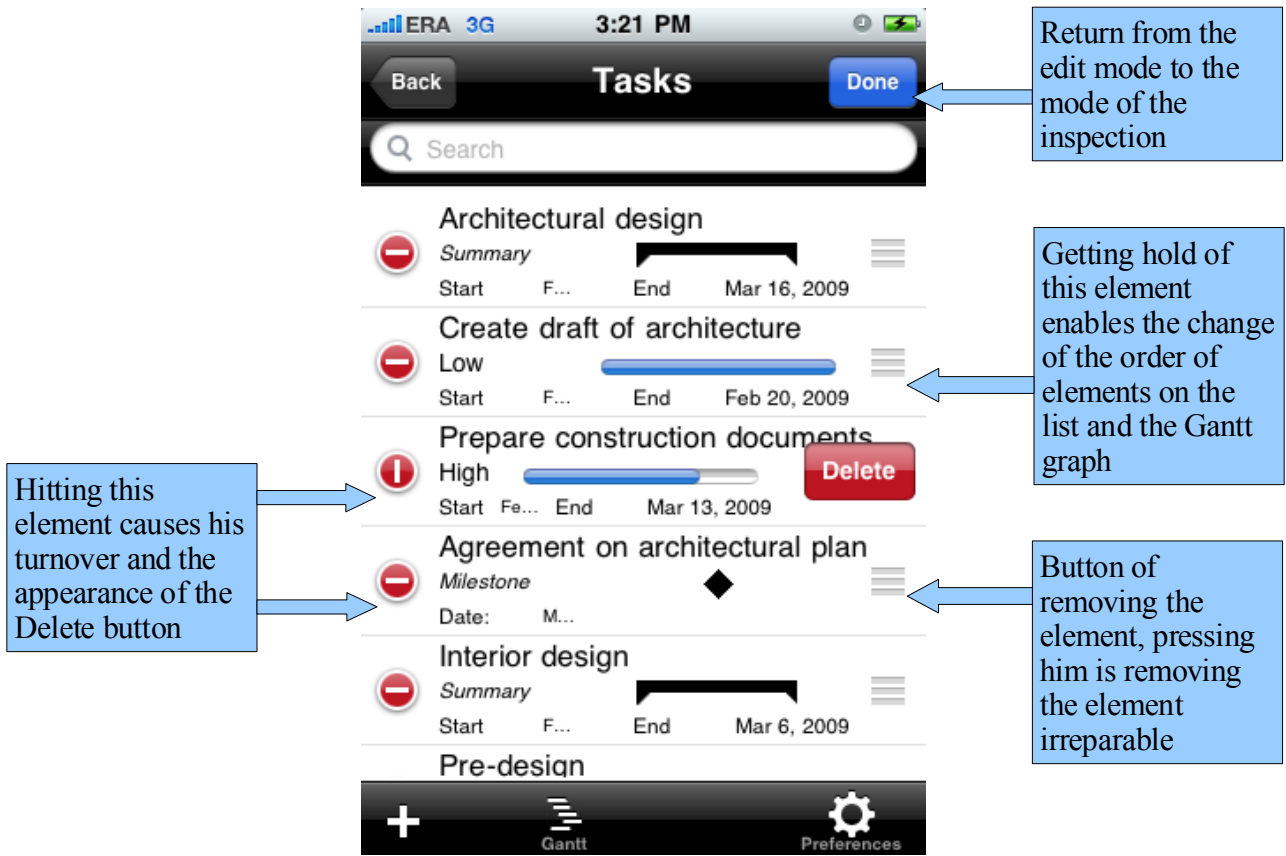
ERA 3G 3:21 PM

Back Tasks Done

Search

Architectural design
Summary
Start F... End Mar 16, 2009

Create draft of architecture
Low
Start F... End Feb 20, 2009

Prepare construction documents
High
Start Fe... End Mar 13, 2009
Delete

Agreement on architectural plan
Milestone
Date: M...

Interior design
Summary
Start F... End Mar 6, 2009

Pre-design

Gantt Preferences

Return from the edit mode to the mode of the inspection

Getting hold of this element enables the change of the order of elements on the list and the Gantt graph

Hitting this element causes his turnover and the appearance of the Delete button

Button of removing the element, pressing him is removing the element irreparable